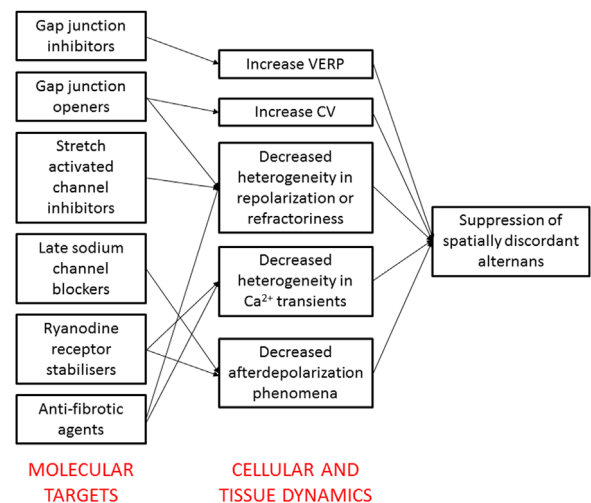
Gap junction inhibitors

Gap junction openers

Stretch activated channel inhibitors

Late sodium channel blockers

Ryanodine receptor stabilisers

Anti-fibrotic agents

Increase VERP

Increase CV

Decreased heterogeneity in repolarization or refractoriness

Decreased heterogeneity in $Ca^{2+}$ transients

Decreased afterdepolarization phenomena

Suppression of spatially discordant alternans

MOLECULAR TARGETS

CELLULAR AND TISSUE DYNAMICS